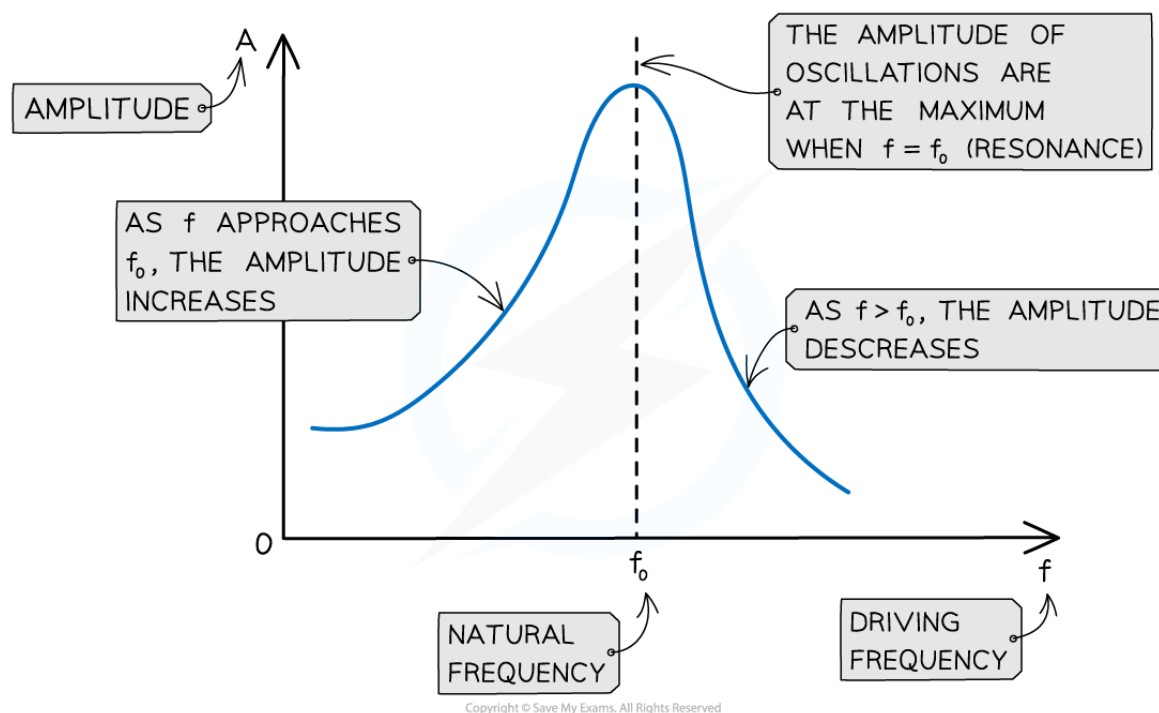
A

AMPLITUDE

THE AMPLITUDE OF OSCILLATIONS ARE AT THE MAXIMUM WHEN $f = f_0$ (RESONANCE)

AS f APPROACHES $f_0$, THE AMPLITUDE INCREASES

AS $f > f_0$, THE AMPLITUDE DESCREASES

0

$f_0$

f

NATURAL FREQUENCY

DRIVING FREQUENCY

Copyright © Save My Exams. All Rights Reserved